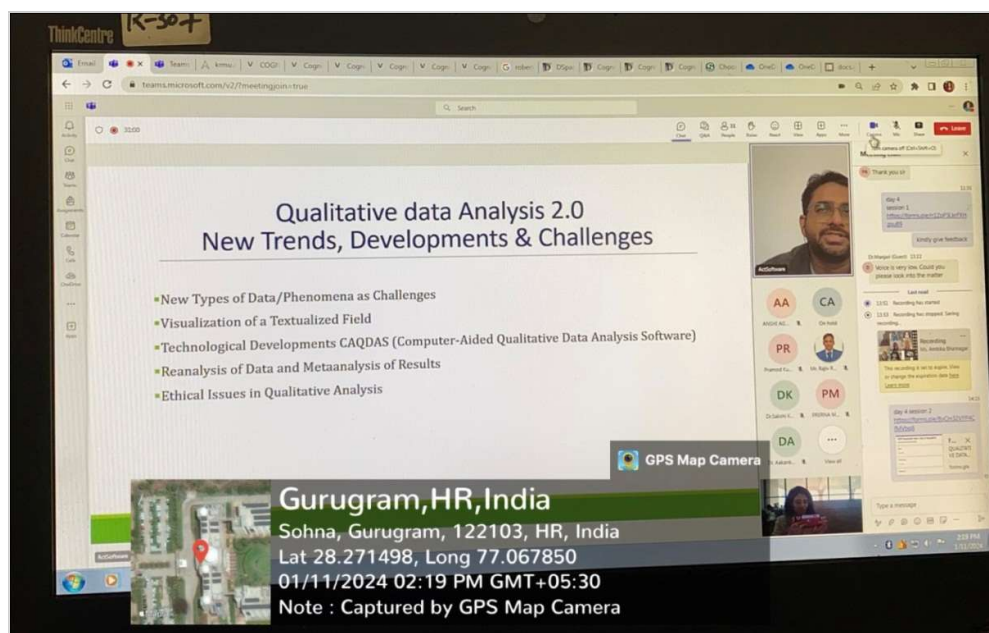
ThinkCentre K-30+

Email Teams COGI teams.microsoft.com/v2/?meetingJoin=true

Search

Leave

Meeting chat

Thank you sir

Day 4 session 1

Kindly give feedback

Voice is very low. Could you please look into the matter

Last read

Recording has started

Recording has stopped. Saving recording...

Recording

Day 4 session 2

Qualitative data Analysis 2.0
New Trends, Developments & Challenges

▪New Types of Data/Phenomena as Challenges
▪Visualization of a Textualized Field
▪Technological Developments CAQDAS (Computer-Aided Qualitative Data Analysis Software)
▪Reanalysis of Data and Metaanalysis of Results
▪Ethical Issues in Qualitative Analysis

ActSoftware

AA CA PR DK PM DA

View all

Type a message

GPS Map Camera

Gurugram,HR,India
Sohna, Gurugram, 122103, HR, India
Lat 28.271498, Long 77.067850
01/11/2024 02:19 PM GMT+05:30
Note : Captured by GPS Map Camera